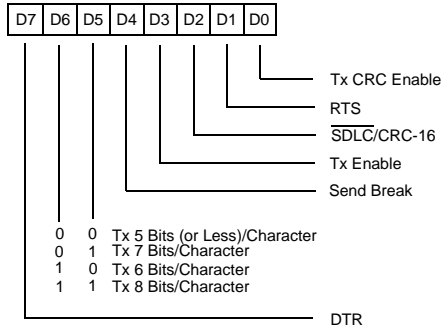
| D7 | D6 | D5 | D4 | D3 | D2 | D1 | D0 |
|---|---|---|---|---|---|---|---|

Tx CRC Enable
RTS
$\overline{\text{SDLC}}$/CRC-16
Tx Enable
Send Break

0 0 Tx 5 Bits (or Less)/Character
0 1 Tx 7 Bits/Character
1 0 Tx 6 Bits/Character
1 1 Tx 8 Bits/Character

DTR